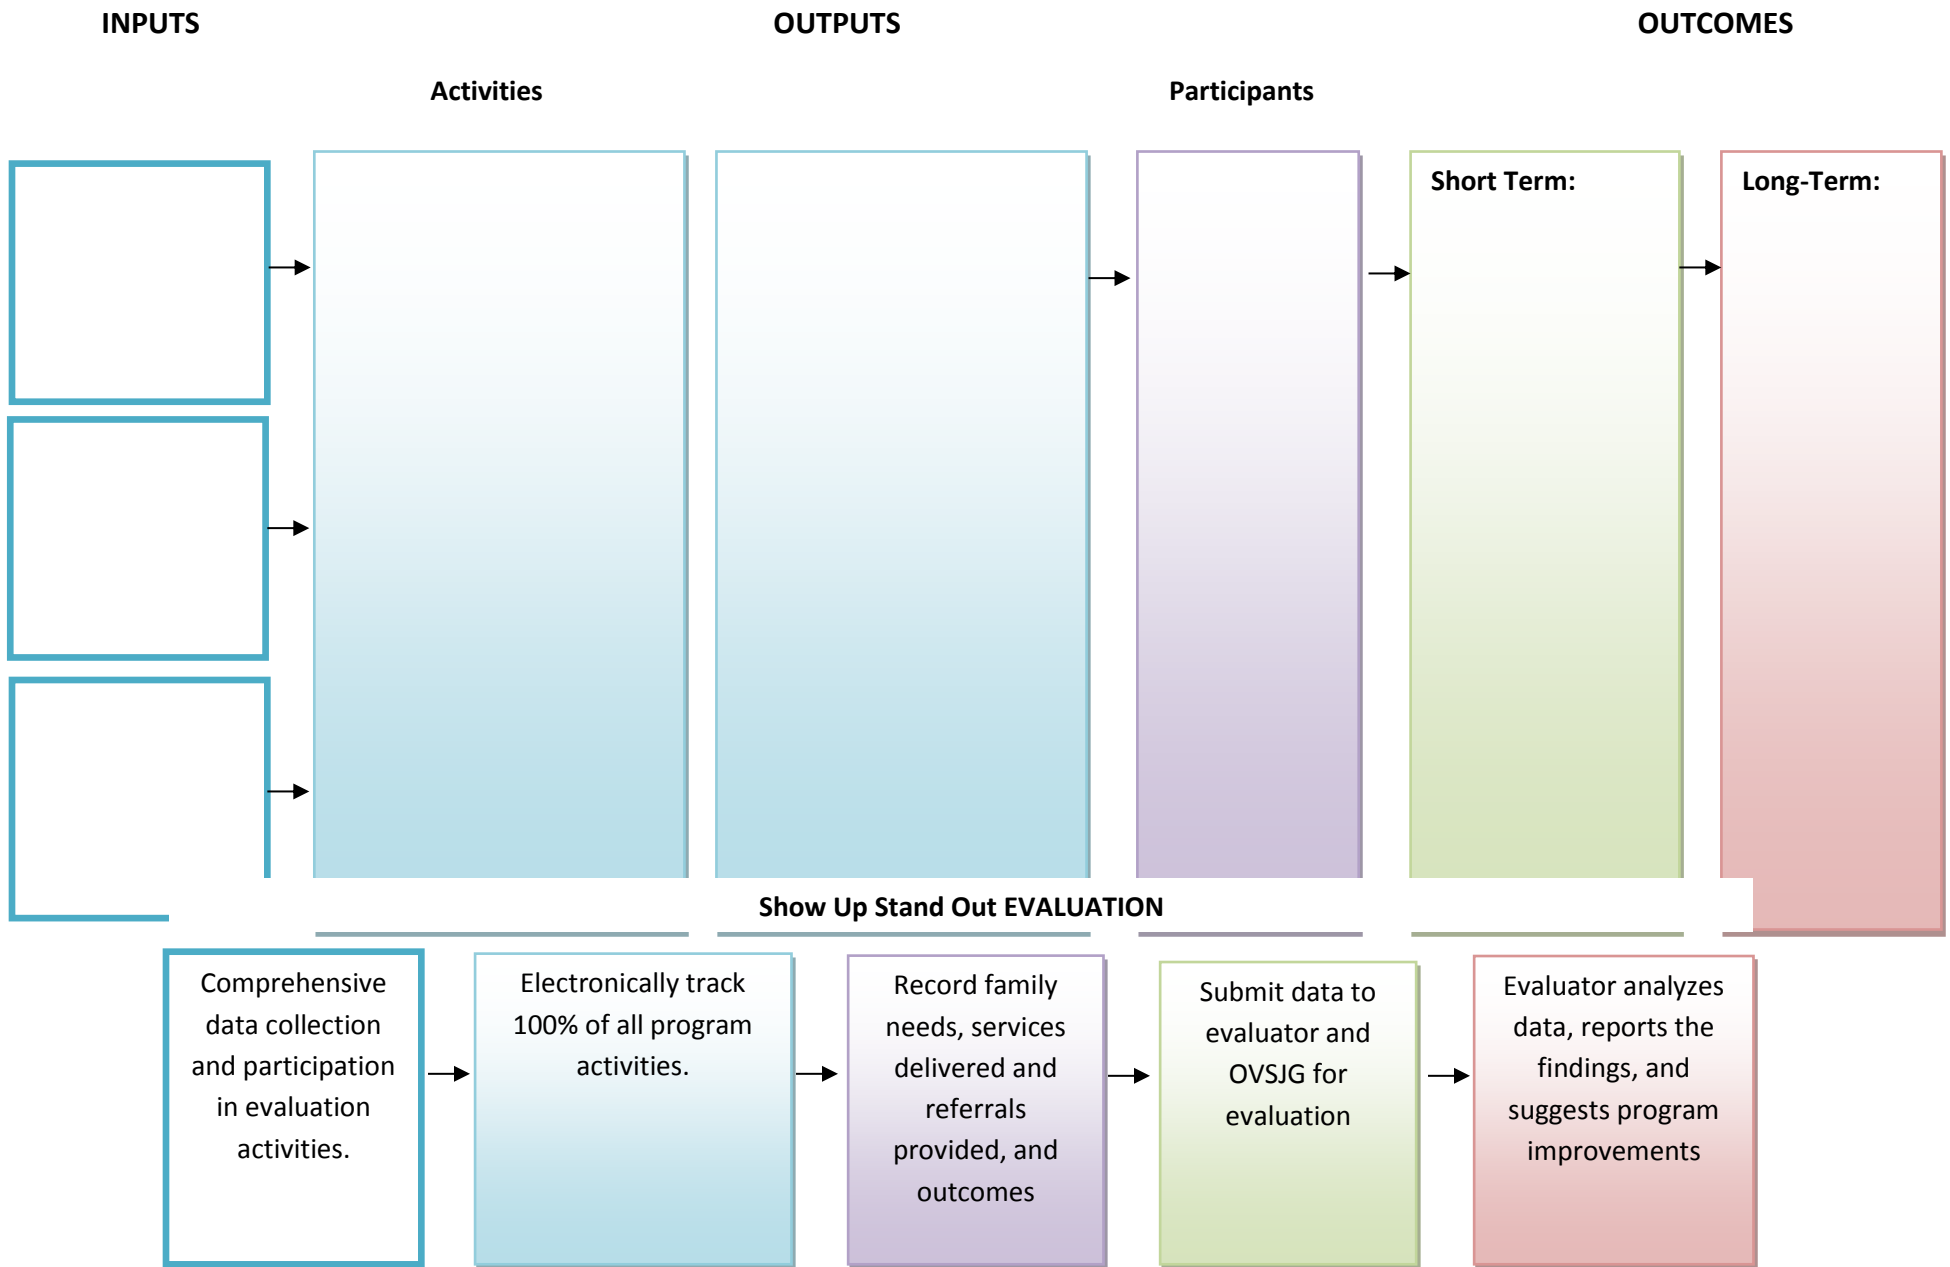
INPUTS

OUTPUTS

OUTCOMES

Activities

Participants

Short Term:

Long-Term:

Show Up Stand Out EVALUATION

Comprehensive data collection and participation in evaluation activities.

Electronically track 100% of all program activities.

Record family needs, services delivered and referrals provided, and outcomes

Submit data to evaluator and OVSJG for evaluation

Evaluator analyzes data, reports the findings, and suggests program improvements